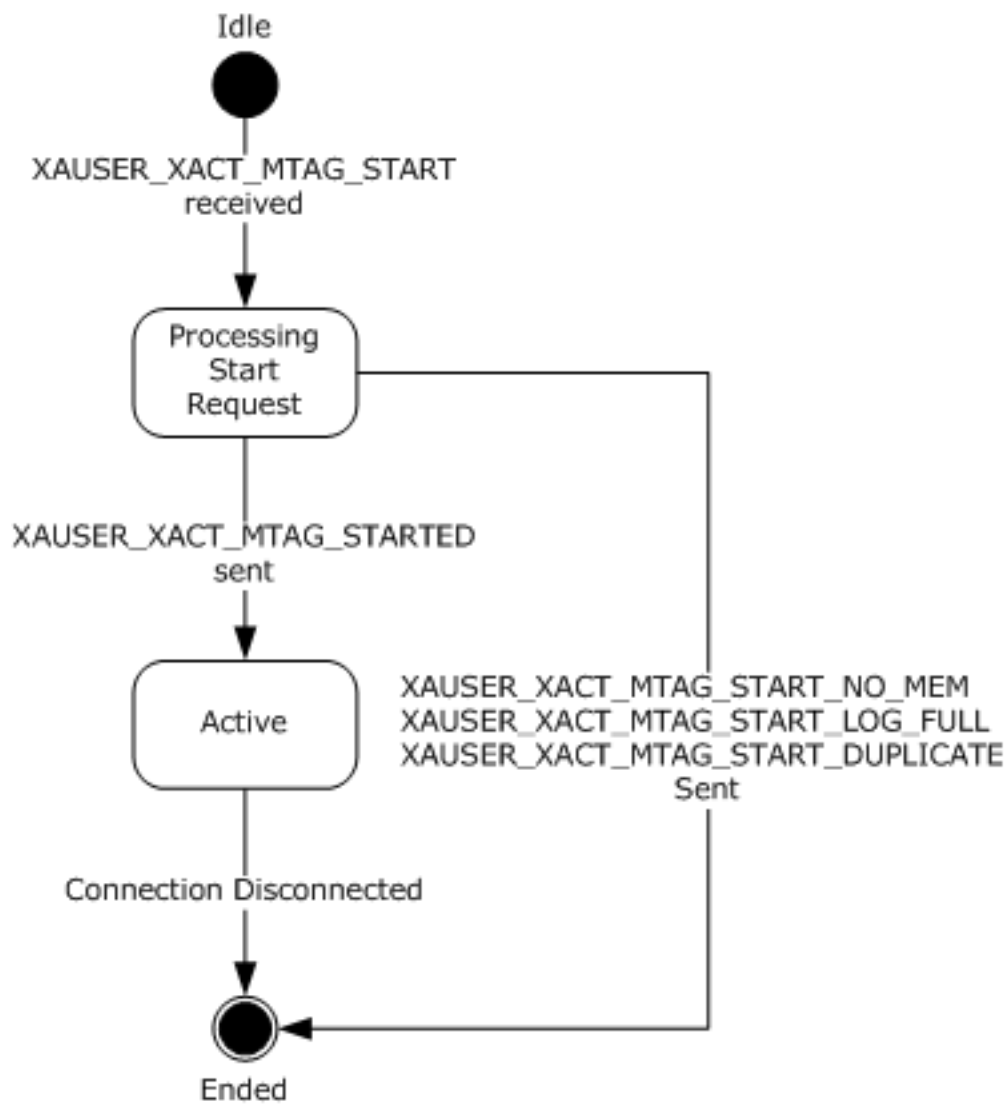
Idle

XAUSER_XACT_MTAG_START received

Processing Start Request

XAUSER_XACT_MTAG_STARTED sent

Active

XAUSER_XACT_MTAG_START_NO_MEM
XAUSER_XACT_MTAG_START_LOG_FULL
XAUSER_XACT_MTAG_START_DUPLICATE
Sent

Connection Disconnected

Ended